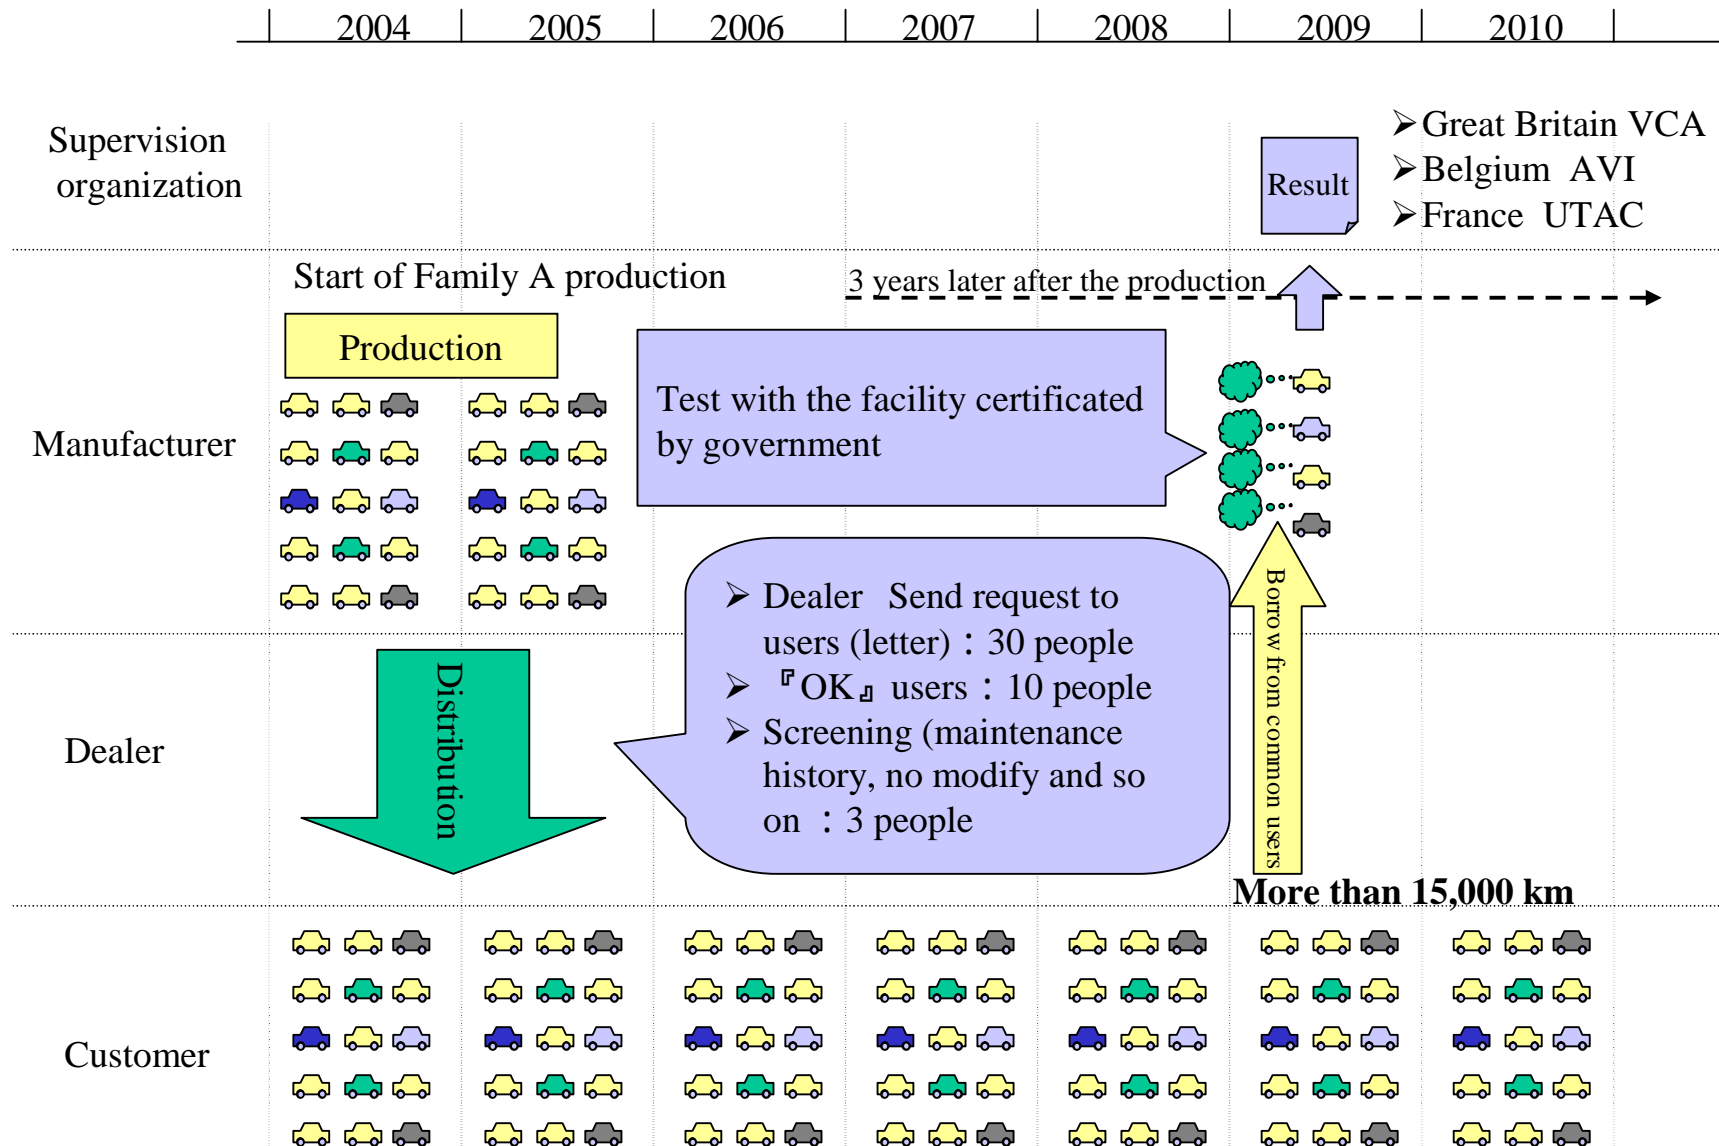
| 2004 | 2005 | 2006 | 2007 | 2008 | 2009 | 2010 |
|---|---|---|---|---|---|---|

Supervision organization

Result

➢Great Britain VCA
➢Belgium AVI
➢France UTAC

Start of Family A production

3 years later after the production

Production

Test with the facility certificated by government

Manufacturer

➢ Dealer Send request to users (letter)：30 people
➢ 『OK』users：10 people
➢ Screening (maintenance history, no modify and so on ：3 people

Borrow from common users

Distribution

Dealer

More than 15,000 km

Customer